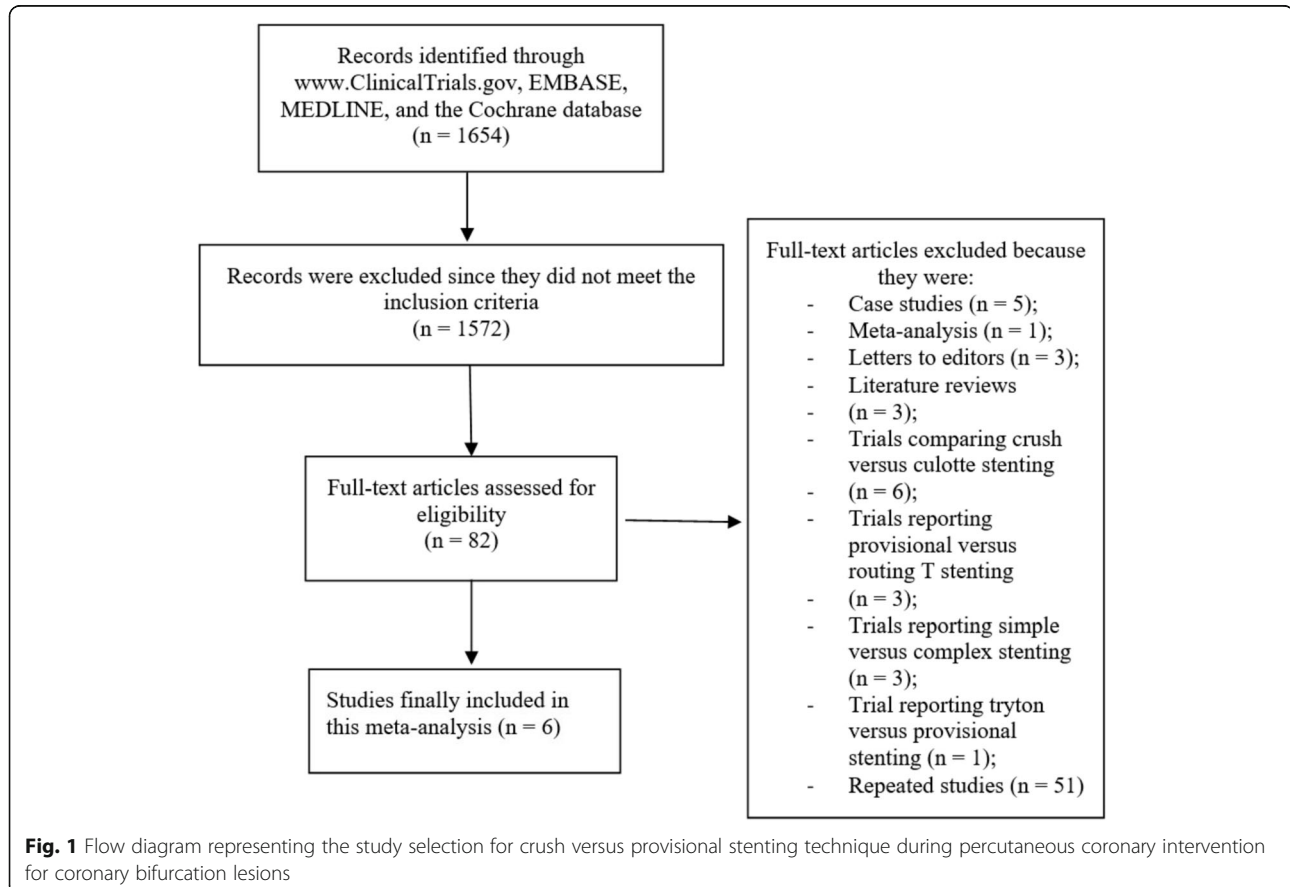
Records identified through www.ClinicalTrials.gov, EMBASE, MEDLINE, and the Cochrane database (n = 1654)

Records were excluded since they did not meet the inclusion criteria (n = 1572)

Full-text articles assessed for eligibility (n = 82)

Studies finally included in this meta-analysis (n = 6)

Full-text articles excluded because they were:
- Case studies (n = 5);
- Meta-analysis (n = 1);
- Letters to editors (n = 3);
- Literature reviews
- (n = 3);
- Trials comparing crush versus culotte stenting
- (n = 6);
- Trials reporting provisional versus routing T stenting
- (n = 3);
- Trials reporting simple versus complex stenting (n = 3);
- Trial reporting tryton versus provisional stenting (n = 1);
- Repeated studies (n = 51)

**Fig. 1** Flow diagram representing the study selection for crush versus provisional stenting technique during percutaneous coronary intervention for coronary bifurcation lesions